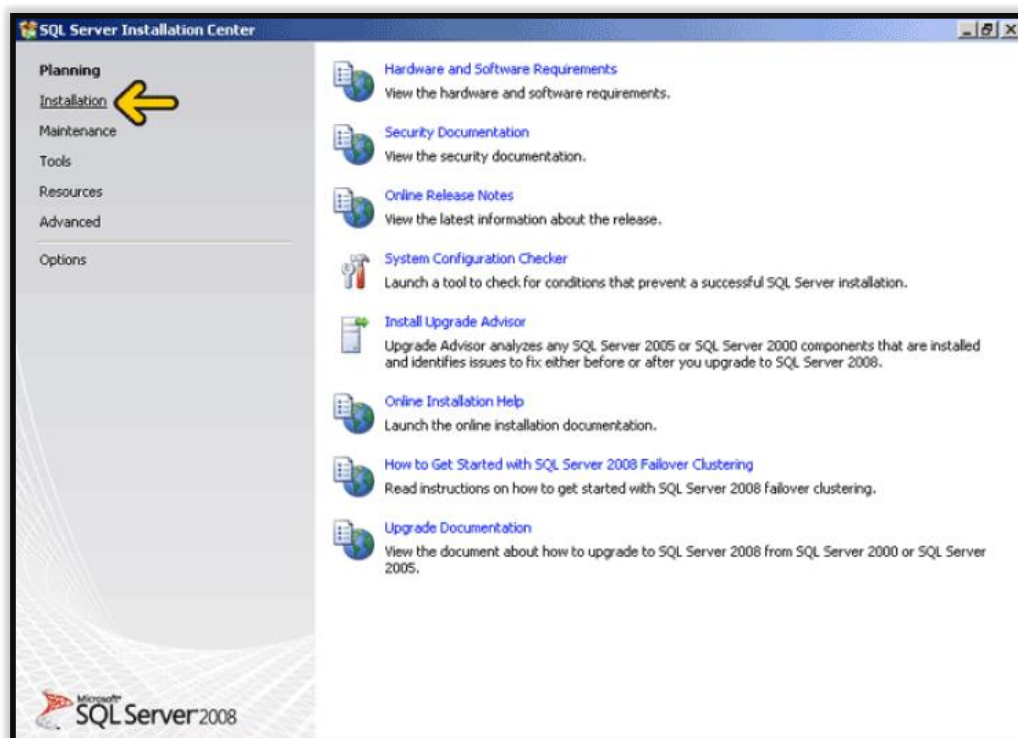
SQL Server Installation Center

Planning
Installation
Maintenance
Tools
Resources
Advanced
Options

Hardware and Software Requirements
View the hardware and software requirements.

Security Documentation
View the security documentation.

Online Release Notes
View the latest information about the release.

System Configuration Checker
Launch a tool to check for conditions that prevent a successful SQL Server installation.

Install Upgrade Advisor
Upgrade Advisor analyzes any SQL Server 2005 or SQL Server 2000 components that are installed and identifies issues to fix either before or after you upgrade to SQL Server 2008.

Online Installation Help
Launch the online installation documentation.

How to Get Started with SQL Server 2008 Failover Clustering
Read instructions on how to get started with SQL Server 2008 failover clustering.

Upgrade Documentation
View the document about how to upgrade to SQL Server 2008 from SQL Server 2000 or SQL Server 2005.

Microsoft SQL Server 2008